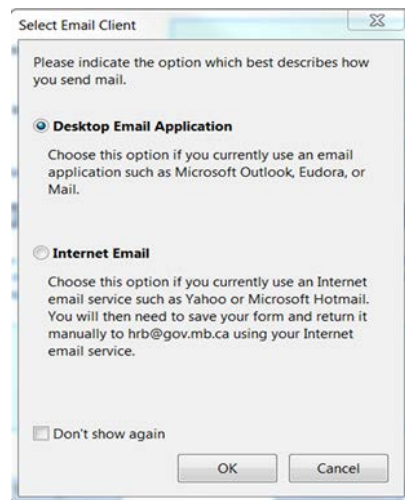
Select Email Client

Please indicate the option which best describes how you send mail.

Desktop Email Application

Choose this option if you currently use an email application such as Microsoft Outlook, Eudora, or Mail.

Internet Email

Choose this option if you currently use an Internet email service such as Yahoo or Microsoft Hotmail. You will then need to save your form and return it manually to hrb@gov.mb.ca using your Internet email service.

Don't show again

OK

Cancel